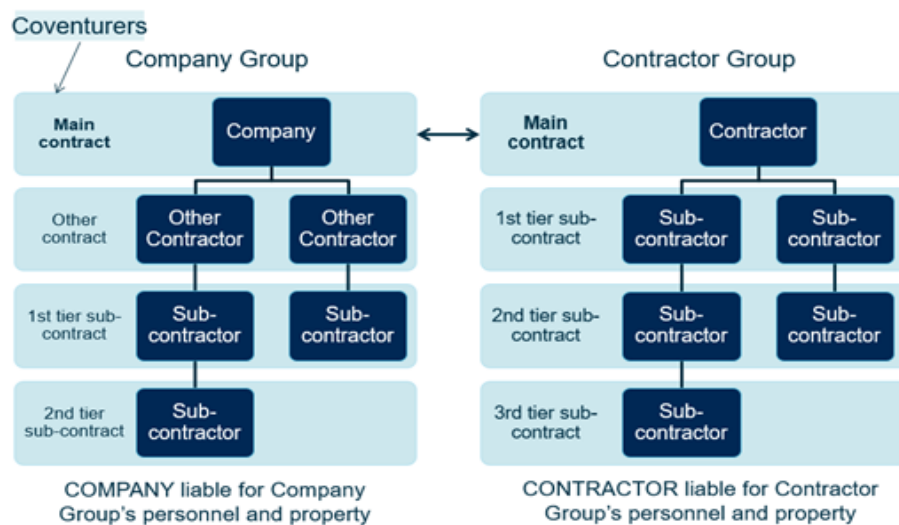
Coventurers

Company Group

Main contract

Company

Other contract

Other Contractor

Other Contractor

1st tier sub-contract

Sub-contractor

Sub-contractor

2nd tier sub-contract

Sub-contractor

COMPANY liable for Company Group's personnel and property

Contractor Group

Main contract

Contractor

1st tier sub-contract

Sub-contractor

Sub-contractor

2nd tier sub-contract

Sub-contractor

Sub-contractor

3rd tier sub-contract

Sub-contractor

CONTRACTOR liable for Contractor Group's personnel and property